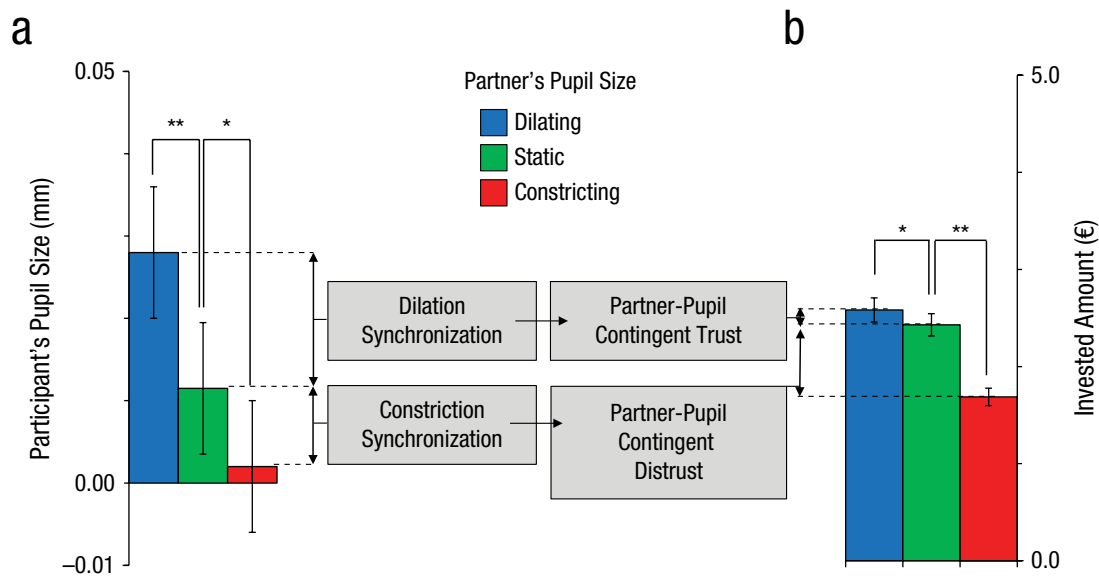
a

b

Partner's Pupil Size

Dilating

Static

Constricting

0.05

0.00

–0.01

Participant's Pupil Size (mm)

**

*

Dilation Synchronization

Partner-Pupil Contingent Trust

Constriction Synchronization

Partner-Pupil Contingent Distrust

*

**

5.0

0.0

Invested Amount (€)